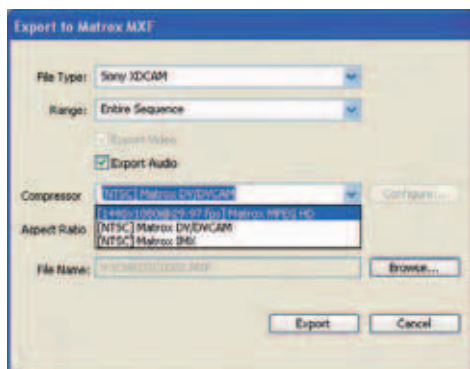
Export to Matrox MXF

File Type: Sony XDCAM

Range: Entire Sequence

Export Video

Export Audio

Compressor [NTSC] Matrox DV/DVCAM

Configure...

[1440x1080@29.97 fps] Matrox MPEG HD
[NTSC] Matrox DV/DVCAM
[NTSC] Matrox IMX

Aspect Ratio

File Name: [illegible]

Browse...

Export

Cancel